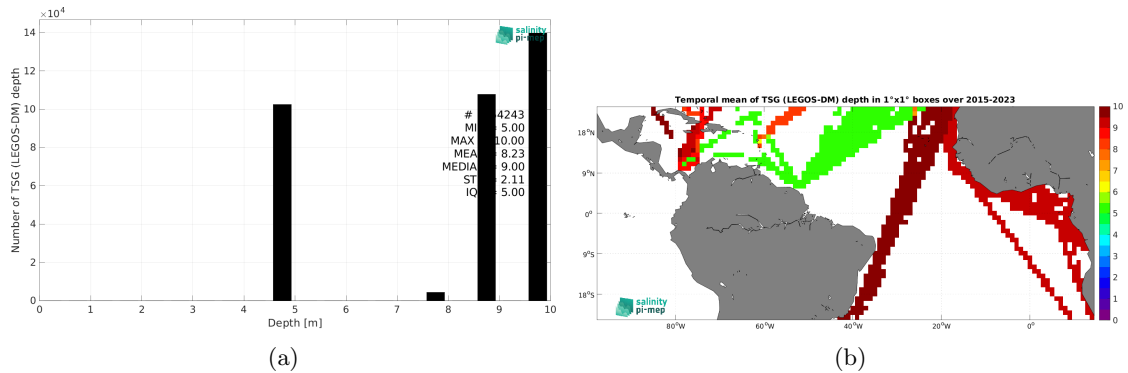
$\times10^4$

14
12
10
8
6
4
2
0

Number of TSG (LEGOS-DM) depth

salinity pi-mep

# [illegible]4243
MI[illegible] 5.00
MAX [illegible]10.00
MEA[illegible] 8.23
MEDIA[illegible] 9.00
ST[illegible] 2.11
IQ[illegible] 5.00

0 1 2 3 4 5 6 7 8 9 10
Depth [m]

(a)

Temporal mean of TSG (LEGOS-DM) depth in 1°x1° boxes over 2015-2023

18°N
9°N
0°
9°S
18°S

80°W 60°W 40°W 20°W 0°

salinity pi-mep

10
9
8
7
6
5
4
3
2
1
0

(b)